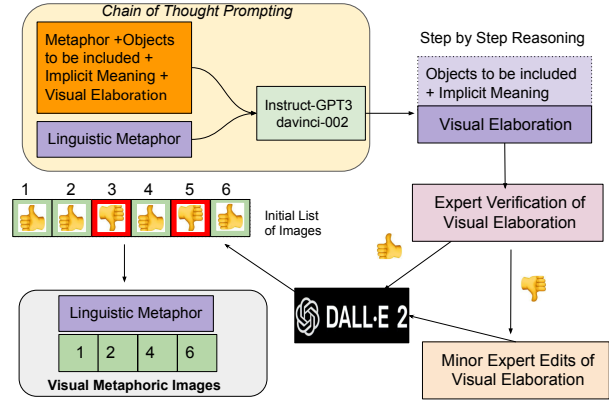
Chain of Thought Prompting

Metaphor +Objects to be included + Implicit Meaning + Visual Elaboration

Linguistic Metaphor

Instruct-GPT3 davinci-002

Step by Step Reasoning

Objects to be included + Implicit Meaning

Visual Elaboration

1 2 3 4 5 6

Initial List of Images

Expert Verification of Visual Elaboration

DALL·E 2

Minor Expert Edits of Visual Elaboration

Linguistic Metaphor

| 1 | 2 | 4 | 6 |
|---|---|---|---|

Visual Metaphoric Images